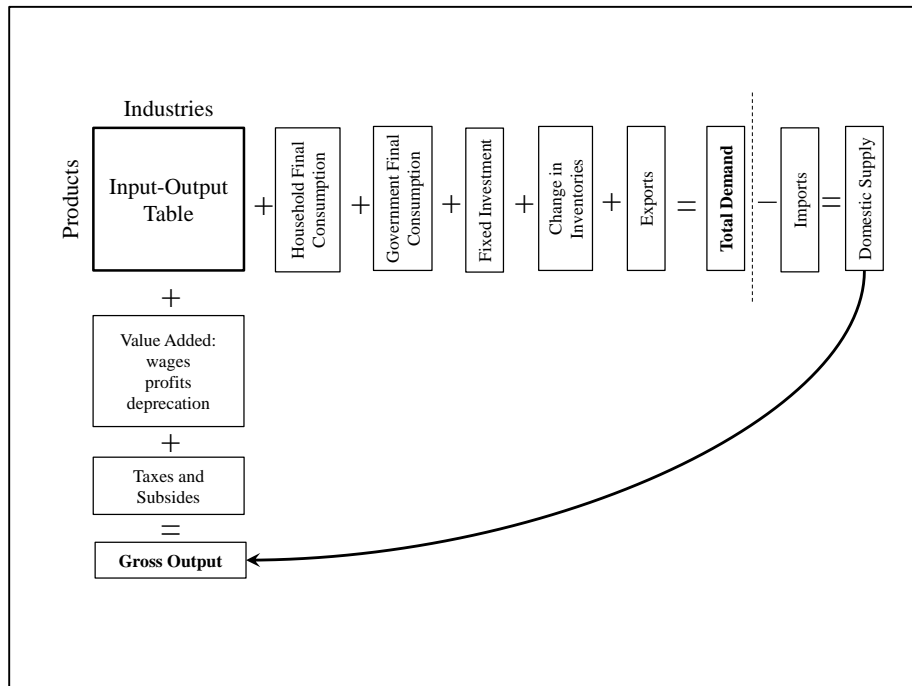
Industries

Products

Input-Output Table

+

Household Final Consumption

+

Government Final Consumption

+

Fixed Investment

+

Change in Inventories

+

Exports

=

**Total Demand**

−

Imports

=

Domestic Supply

+

Value Added: wages profits deprecation

+

Taxes and Subsides

=

**Gross Output**